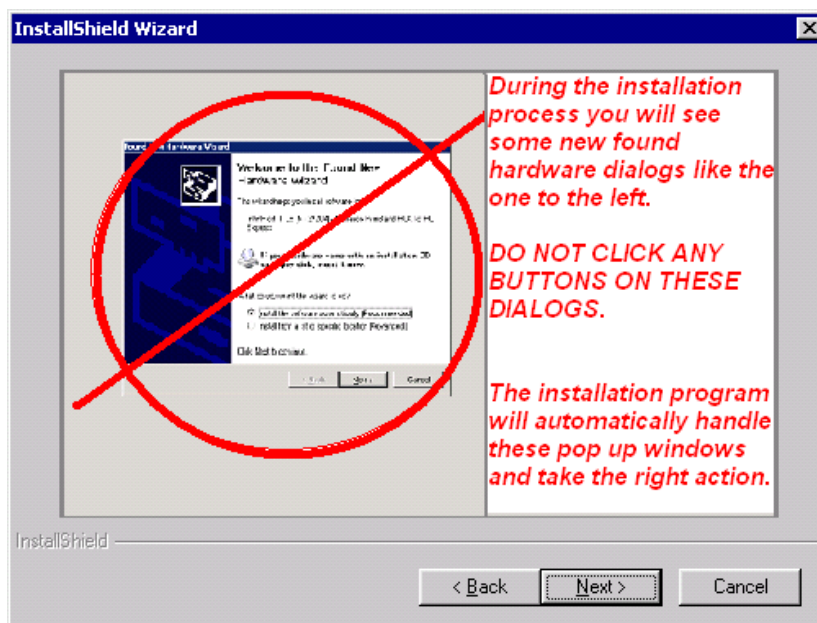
InstallShield Wizard

Found New Hardware Wizard

Welcome to the Found New Hardware Wizard

This wizard helps you install software for:

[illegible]

If your hardware came with an installation CD or floppy disk, insert it now.

What do you want the wizard to do?

Install the software automatically (Recommended)

Install from a list or specific location (Advanced)

Click Next to continue.

< Back Next > Cancel

During the installation process you will see some new found hardware dialogs like the one to the left.

DO NOT CLICK ANY BUTTONS ON THESE DIALOGS.

The installation program will automatically handle these pop up windows and take the right action.

InstallShield

< Back Next > Cancel